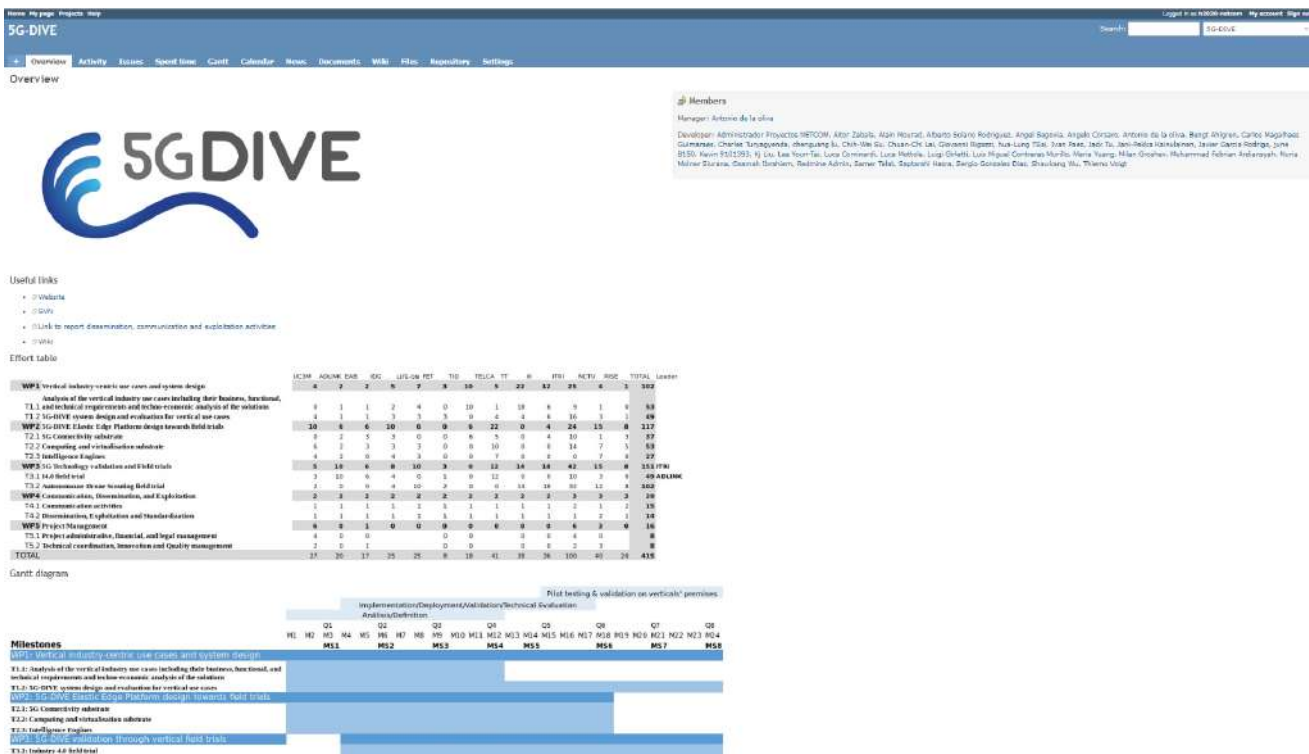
Home My page Projects Help

Logged in as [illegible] My account Sign out

5G-DIVE

Search: 5G-DIVE

+ Overview Activity Issues Spent time Gantt Calendar News Documents Wiki Files Repository Settings

Overview

5GDIVE

Members

Manager: Antonio de la oliva

Developer: Administrador Proyectos NETCOM, Aitor Zabala, Alain Mourad, Alberto Solano Rodriguez, Angel Bagovia, Angelo Corsaro, Antonio de la oliva, Bengt Ahlgren, Carlos Magalhaes Guimaraes, Charles Turyagyenda, chenguang lu, Chih-Wei Su, Chuan-Chi Lai, Giovanni Rigazzi, Hua-Lung Tsai, Ivan Paez, Jack Tu, Jani-Pekka Kainulainen, Javier Garcia Rodrigo, June B150, Kevin 9101393, Kj Liu, Lee Yoon-Tai, Luca Cominardi, Luca Mottola, Luigi Girletti, Luis Miguel Contreras Murillo, Maria Yuang, Milan Groshev, Muhammad Febrian Ardiansyah, Nuria Molner Siuraña, Osamah Ibrahiem, Redmine Admin, Samer Talat, Saptarshi Hazra, Sergio Gonzalez Diaz, Shaokang Wu, Thierno Vaigt

Useful links

- Website
- GitHub
- Link to report dissemination, communication and exploitation activities
- Wiki

Effort table

| | UC3M | ADLINK | EAB | IDG | LIFE-ON | FET | TID | TELCA | TT | III | ITRI | NCTU | RISE | TOTAL | Leader |
|---|---|---|---|---|---|---|---|---|---|---|---|---|---|---|---|
| WP1 Vertical industry-centric use cases and system design | 4 | 2 | 2 | 5 | 7 | 3 | 10 | 5 | 22 | 12 | 25 | 6 | 1 | 102 | |
| T1.1 Analysis of the vertical industry use cases including their business, functional, and technical requirements and techno-economic analysis of the solutions | 0 | 1 | 1 | 2 | 4 | 0 | 10 | 1 | 18 | 8 | 9 | 1 | 0 | 53 | |
| T1.2 5G-DIVE system design and evaluation for vertical use cases | 4 | 1 | 1 | 3 | 3 | 3 | 0 | 4 | 4 | 4 | 16 | 5 | 1 | 49 | |
| WP2 5G-DIVE Elastic Edge Platform design towards field trials | 10 | 6 | 6 | 10 | 6 | 0 | 6 | 22 | 0 | 4 | 24 | 15 | 8 | 117 | |
| T2.1 5G Connectivity substrate | 0 | 2 | 5 | 3 | 0 | 0 | 6 | 5 | 0 | 4 | 10 | 1 | 1 | 37 | |
| T2.2 Computing and virtualisation substrate | 6 | 2 | 3 | 3 | 3 | 0 | 0 | 10 | 0 | 0 | 14 | 7 | 5 | 53 | |
| T2.3 Intelligence Engines | 4 | 2 | 0 | 4 | 3 | 0 | 0 | 7 | 0 | 0 | 0 | 7 | 0 | 27 | |
| WP3 5G Technology validation and field trials | 5 | 10 | 6 | 6 | 10 | 3 | 0 | 12 | 14 | 14 | 42 | 15 | 0 | 151 | ITRI |
| T3.1 I4.0 field trial | 3 | 10 | 6 | 4 | 0 | 1 | 0 | 12 | 0 | 0 | 10 | 3 | 0 | 49 | ADLINK |
| T3.2 Autonomous Drone Scouting field trial | 2 | 0 | 0 | 4 | 10 | 2 | 0 | 0 | 14 | 14 | 32 | 12 | 0 | 102 | |
| WP4 Communication, Dissemination, and Exploitation | 2 | 2 | 2 | 2 | 2 | 2 | 2 | 2 | 2 | 2 | 2 | 2 | 2 | 26 | |
| T4.1 Communication activities | 1 | 1 | 1 | 1 | 1 | 1 | 1 | 1 | 1 | 1 | 1 | 1 | 1 | 13 | |
| T4.2 Dissemination, Exploitation and Standardization | 1 | 1 | 1 | 1 | 1 | 1 | 1 | 1 | 1 | 1 | 1 | 1 | 1 | 13 | |
| WP5 Project Management | 6 | 0 | 1 | 0 | 0 | 0 | 0 | 0 | 0 | 0 | 6 | 3 | 0 | 16 | |
| T5.1 Project administrative, financial, and legal management | 4 | 0 | 0 | | | | 0 | 0 | | 0 | 0 | 4 | | 8 | |
| T5.2 Technical coordination, Innovation and Quality management | 2 | 0 | 1 | | | | 0 | 0 | | 0 | 0 | 2 | 3 | 8 | |
| TOTAL | 27 | 20 | 17 | 25 | 25 | 8 | 18 | 41 | 38 | 36 | 100 | 40 | 24 | 419 | |

Gantt diagram

Pilot testing & validation on verticals' premises
Implementation/Deployment/Validation/Technical Evaluation
Analysis/Definition

Q1 Q2 Q3 Q4 Q5 Q6 Q7 Q8
M1 M2 M3 M4 M5 M6 M7 M8 M9 M10 M11 M12 M13 M14 M15 M16 M17 M18 M19 M20 M21 M22 M23 M24
MS1 MS2 MS3 MS4 MS5 MS6 MS7 MS8

Milestones

WP1: Vertical industry-centric use cases and system design
T1.1: Analysis of the vertical industry use cases including their business, functional, and technical requirements and techno-economic analysis of the solutions
T1.2: 5G-DIVE system design and evaluation for vertical use cases
WP2: 5G-DIVE Elastic Edge Platform design towards field trials
T2.1: 5G Connectivity substrate
T2.2: Computing and virtualisation substrate
T2.3: Intelligence Engines
WP3: 5G-DIVE validation through vertical field trials
T3.1: Industry 4.0 field trial